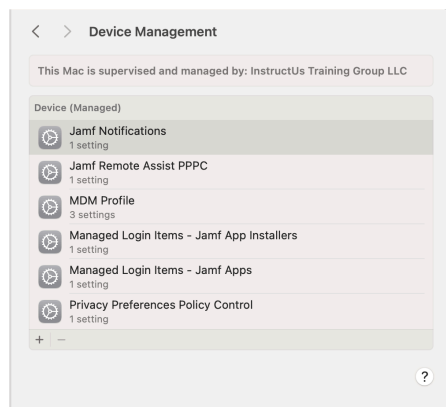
Device Management

This Mac is supervised and managed by: InstructUs Training Group LLC

Device (Managed)

Jamf Notifications
1 setting

Jamf Remote Assist PPPC
1 setting

MDM Profile
3 settings

Managed Login Items - Jamf App Installers
1 setting

Managed Login Items - Jamf Apps
1 setting

Privacy Preferences Policy Control
1 setting

+ −

?